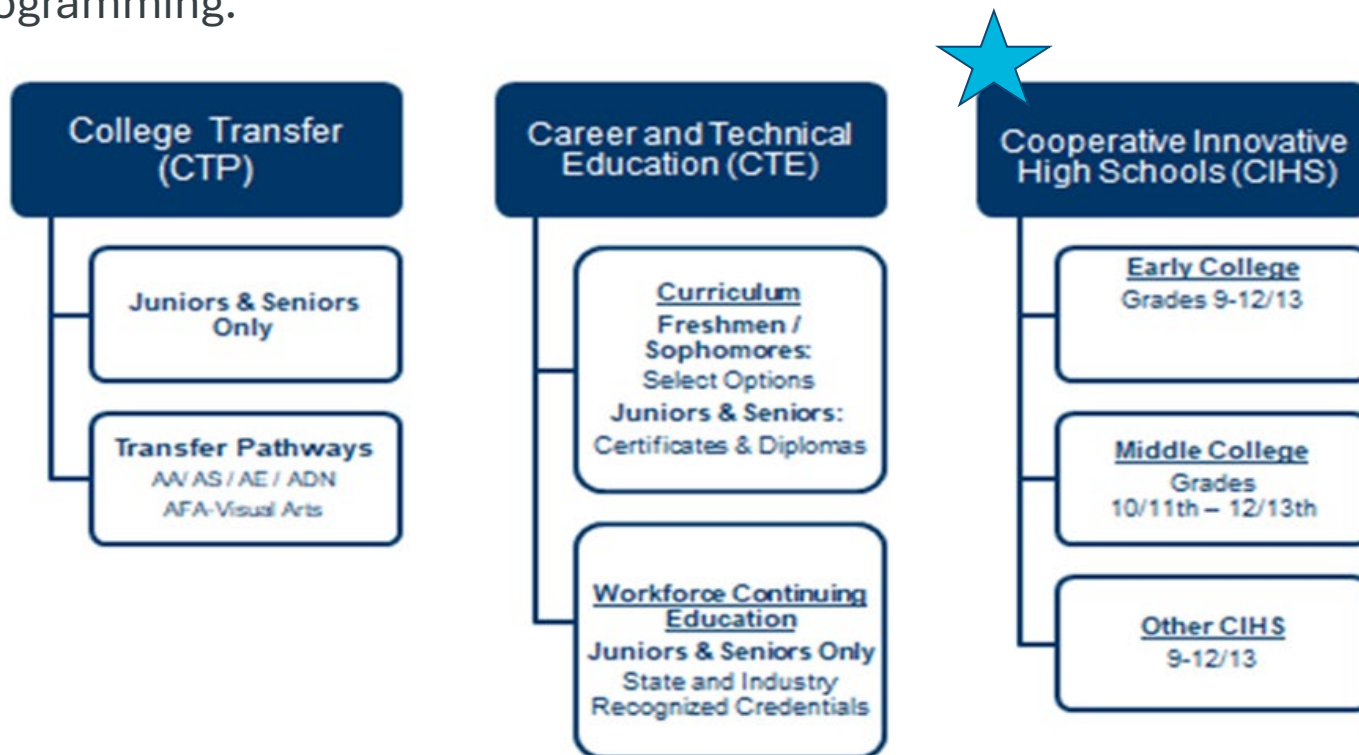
ogramming.

College Transfer (CTP)

Juniors & Seniors Only

Transfer Pathways
AA/ AS / AE / ADN
AFA-Visual Arts

Career and Technical Education (CTE)

Curriculum
Freshmen / Sophomores:
Select Options
Juniors & Seniors:
Certificates & Diplomas

Workforce Continuing Education
Juniors & Seniors Only
State and Industry Recognized Credentials

Cooperative Innovative High Schools (CIHS)

Early College
Grades 9-12/13

Middle College
Grades 10/11th – 12/13th

Other CIHS
9-12/13